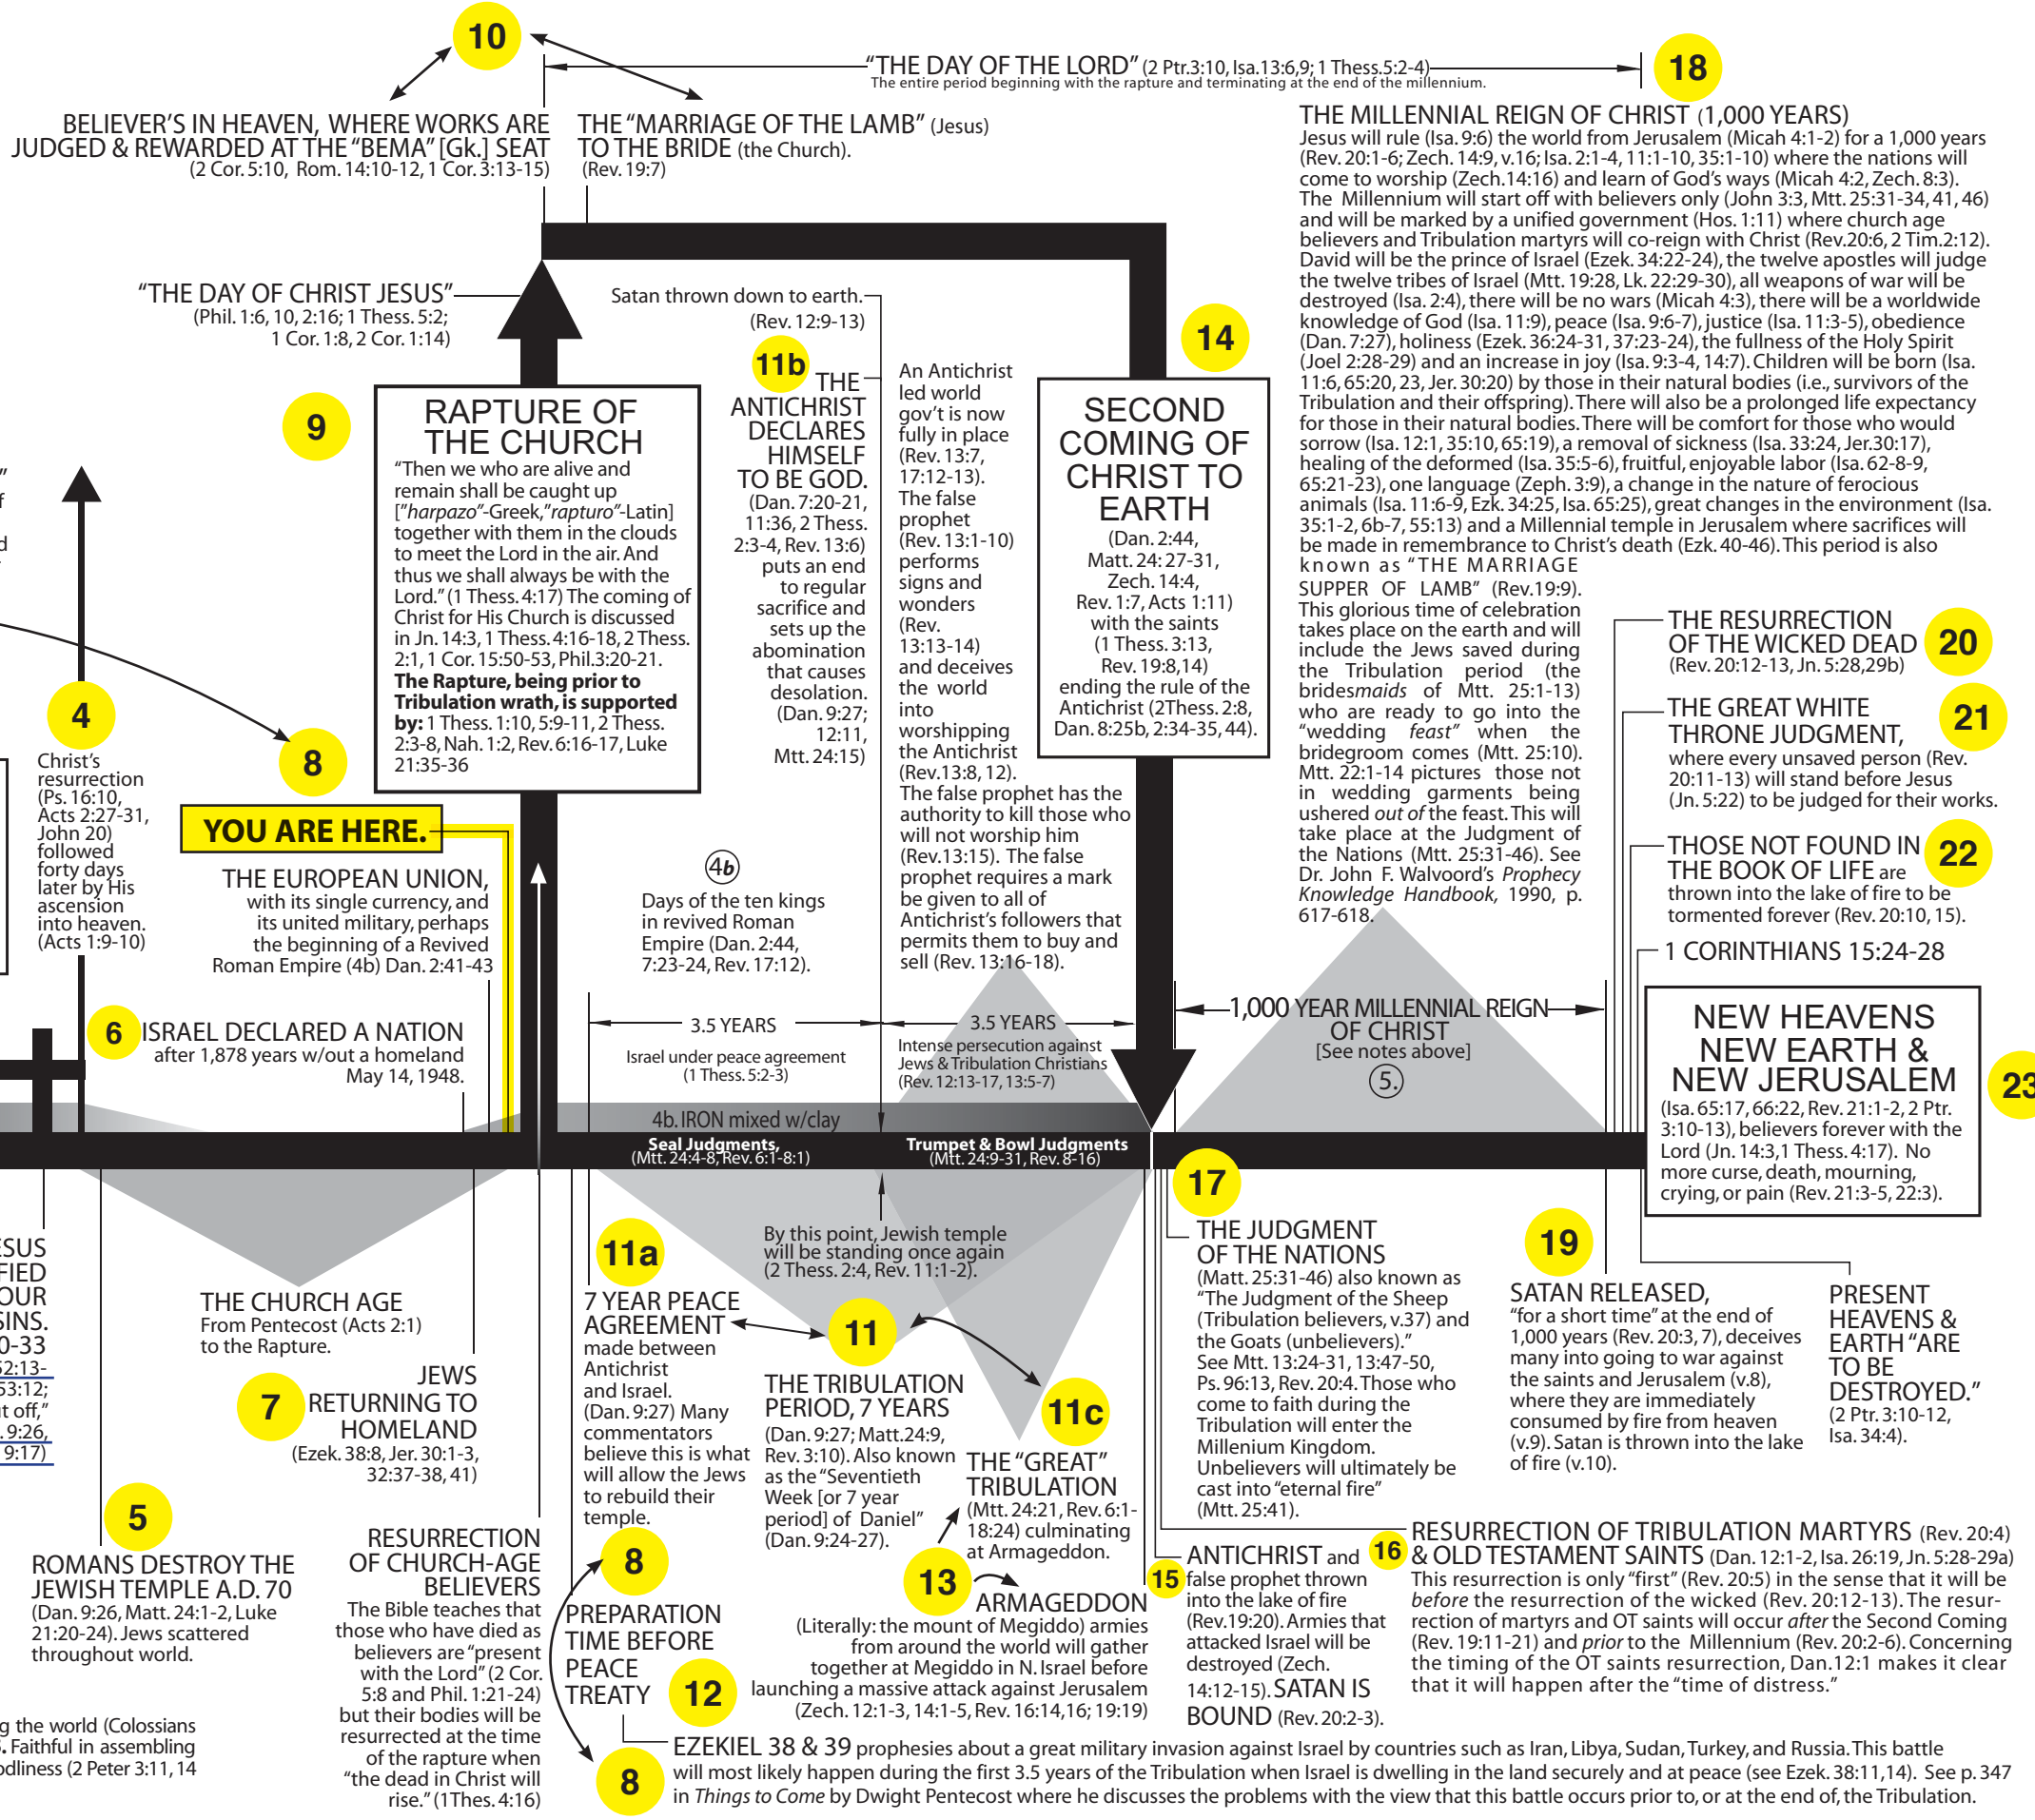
10

BELIEVER'S IN HEAVEN, WHERE WORKS ARE JUDGED & REWARDED AT THE "BEMA" [Gk.] SEAT (2 Cor. 5:10, Rom. 14:10-12, 1 Cor. 3:13-15)

THE "MARRIAGE OF THE LAMB" (Jesus) TO THE BRIDE (the Church). (Rev. 19:7)

"THE DAY OF THE LORD" (2 Ptr.3:10, Isa.13:6,9; 1 Thess.5:2-4)
The entire period beginning with the rapture and terminating at the end of the millennium.

18

THE MILLENNIAL REIGN OF CHRIST (1,000 YEARS)
Jesus will rule (Isa. 9:6) the world from Jerusalem (Micah 4:1-2) for a 1,000 years (Rev. 20:1-6; Zech. 14:9, v.16; Isa. 2:1-4, 11:1-10, 35:1-10) where the nations will come to worship (Zech.14:16) and learn of God's ways (Micah 4:2, Zech. 8:3). The Millennium will start off with believers only (John 3:3, Mtt. 25:31-34, 41, 46) and will be marked by a unified government (Hos. 1:11) where church age believers and Tribulation martyrs will co-reign with Christ (Rev.20:6, 2 Tim.2:12). David will be the prince of Israel (Ezek. 34:22-24), the twelve apostles will judge the twelve tribes of Israel (Mtt. 19:28, Lk. 22:29-30), all weapons of war will be destroyed (Isa. 2:4), there will be no wars (Micah 4:3), there will be a worldwide knowledge of God (Isa. 11:9), peace (Isa. 9:6-7), justice (Isa. 11:3-5), obedience (Dan. 7:27), holiness (Ezek. 36:24-31, 37:23-24), the fullness of the Holy Spirit (Joel 2:28-29) and an increase in joy (Isa. 9:3-4, 14:7). Children will be born (Isa. 11:6, 65:20, 23, Jer. 30:20) by those in their natural bodies (i.e., survivors of the Tribulation and their offspring). There will also be a prolonged life expectancy for those in their natural bodies. There will be comfort for those who would sorrow (Isa. 12:1, 35:10, 65:19), a removal of sickness (Isa. 33:24, Jer.30:17), healing of the deformed (Isa. 35:5-6), fruitful, enjoyable labor (Isa. 62-8-9, 65:21-23), one language (Zeph. 3:9), a change in the nature of ferocious animals (Isa. 11:6-9, Ezk. 34:25, Isa. 65:25), great changes in the environment (Isa. 35:1-2, 6b-7, 55:13) and a Millennial temple in Jerusalem where sacrifices will be made in remembrance to Christ's death (Ezk. 40-46). This period is also known as "THE MARRIAGE SUPPER OF LAMB" (Rev.19:9). This glorious time of celebration takes place on the earth and will include the Jews saved during the Tribulation period (the bridesmaids of Mtt. 25:1-13) who are ready to go into the "wedding feast" when the bridegroom comes (Mtt. 25:10). Mtt. 22:1-14 pictures those not in wedding garments being ushered out of the feast. This will take place at the Judgment of the Nations (Mtt. 25:31-46). See Dr. John F. Walvoord's Prophecy Knowledge Handbook, 1990, p. 617-618.

"THE DAY OF CHRIST JESUS" (Phil. 1:6, 10, 2:16; 1 Thess. 5:2; 1 Cor. 1:8, 2 Cor. 1:14)

Satan thrown down to earth. (Rev. 12:9-13)

9

RAPTURE OF THE CHURCH
"Then we who are alive and remain shall be caught up ["harpazo"-Greek,"rapturo"-Latin] together with them in the clouds to meet the Lord in the air. And thus we shall always be with the Lord." (1 Thess. 4:17) The coming of Christ for His Church is discussed in Jn. 14:3, 1 Thess. 4:16-18, 2 Thess. 2:1, 1 Cor. 15:50-53, Phil.3:20-21. The Rapture, being prior to Tribulation wrath, is supported by: 1 Thess. 1:10, 5:9-11, 2 Thess. 2:3-8, Nah. 1:2, Rev. 6:16-17, Luke 21:35-36

11b THE ANTICHRIST DECLARES HIMSELF TO BE GOD. (Dan. 7:20-21, 11:36, 2 Thess. 2:3-4, Rev. 13:6) puts an end to regular sacrifice and sets up the abomination that causes desolation. (Dan. 9:27; 12:11, Mtt. 24:15)

An Antichrist led world gov't is now fully in place (Rev. 13:7, 17:12-13). The false prophet (Rev. 13:1-10) performs signs and wonders (Rev. 13:13-14) and deceives the world into worshipping the Antichrist (Rev.13:8, 12). The false prophet has the authority to kill those who will not worship him (Rev.13:15). The false prophet requires a mark be given to all of Antichrist's followers that permits them to buy and sell (Rev. 13:16-18).

14

SECOND COMING OF CHRIST TO EARTH
(Dan. 2:44, Matt. 24:27-31, Zech. 14:4, Rev. 1:7, Acts 1:11) with the saints (1 Thess. 3:13, Rev. 19:8,14) ending the rule of the Antichrist (2Thess. 2:8, Dan. 8:25b, 2:34-35, 44).

THE RESURRECTION OF THE WICKED DEAD (Rev. 20:12-13, Jn. 5:28,29b) 20

THE GREAT WHITE THRONE JUDGMENT, where every unsaved person (Rev. 20:11-13) will stand before Jesus (Jn. 5:22) to be judged for their works. 21

THOSE NOT FOUND IN THE BOOK OF LIFE are thrown into the lake of fire to be tormented forever (Rev. 20:10, 15). 22

1 CORINTHIANS 15:24-28

4
Christ's resurrection (Ps. 16:10, Acts 2:27-31, John 20) followed forty days later by His ascension into heaven. (Acts 1:9-10)

8

YOU ARE HERE.

THE EUROPEAN UNION, with its single currency, and its united military, perhaps the beginning of a Revived Roman Empire (4b) Dan. 2:41-43

4b
Days of the ten kings in revived Roman Empire (Dan. 2:44, 7:23-24, Rev. 17:12).

6 ISRAEL DECLARED A NATION after 1,878 years w/out a homeland May 14, 1948.

3.5 YEARS
Israel under peace agreement (1 Thess. 5:2-3)

3.5 YEARS
Intense persecution against Jews & Tribulation Christians (Rev. 12:13-17, 13:5-7)

1,000 YEAR MILLENNIAL REIGN OF CHRIST [See notes above] 5.

NEW HEAVENS NEW EARTH & NEW JERUSALEM
(Isa. 65:17, 66:22, Rev. 21:1-2, 2 Ptr. 3:10-13), believers forever with the Lord (Jn. 14:3, 1 Thess. 4:17). No more curse, death, mourning, crying, or pain (Rev. 21:3-5, 22:3).

23

4b. IRON mixed w/clay

Seal Judgments, (Mtt. 24:4-8, Rev. 6:1-8:1)
Trumpet & Bowl Judgments (Mtt. 24:9-31, Rev. 8-16)

17
THE JUDGMENT OF THE NATIONS
(Matt. 25:31-46) also known as "The Judgment of the Sheep (Tribulation believers, v.37) and the Goats (unbelievers)." See Mtt. 13:24-31, 13:47-50, Ps. 96:13, Rev. 20:4. Those who come to faith during the Tribulation will enter the Millenium Kingdom. Unbelievers will ultimately be cast into "eternal fire" (Mtt. 25:41).

19
SATAN RELEASED, "for a short time" at the end of 1,000 years (Rev. 20:3, 7), deceives many into going to war against the saints and Jerusalem (v.8), where they are immediately consumed by fire from heaven (v.9). Satan is thrown into the lake of fire (v.10).

PRESENT HEAVENS & EARTH "ARE TO BE DESTROYED." (2 Ptr. 3:10-12, Isa. 34:4).

By this point, Jewish temple will be standing once again (2 Thess. 2:4, Rev. 11:1-2).

ESUS FIED OUR SINS. 0-33 52:13- 53:12; t off," 9:26, 9:17)

THE CHURCH AGE From Pentecost (Acts 2:1) to the Rapture.

7 JEWS RETURNING TO HOMELAND (Ezek. 38:8, Jer. 30:1-3, 32:37-38, 41)

11a
7 YEAR PEACE AGREEMENT made between Antichrist and Israel. (Dan. 9:27) Many commentators believe this is what will allow the Jews to rebuild their temple.

11
THE TRIBULATION PERIOD, 7 YEARS (Dan. 9:27; Matt.24:9, Rev. 3:10). Also known as the "Seventieth Week [or 7 year period] of Daniel" (Dan. 9:24-27).

11c
THE "GREAT" TRIBULATION (Mtt. 24:21, Rev. 6:1-18:24) culminating at Armageddon.

5
ROMANS DESTROY THE JEWISH TEMPLE A.D. 70 (Dan. 9:26, Matt. 24:1-2, Luke 21:20-24). Jews scattered throughout world.

RESURRECTION OF CHURCH-AGE BELIEVERS
The Bible teaches that those who have died as believers are "present with the Lord" (2 Cor. 5:8 and Phil. 1:21-24) but their bodies will be resurrected at the time of the rapture when "the dead in Christ will rise." (1Thes. 4:16)

8
PREPARATION TIME BEFORE PEACE TREATY 12

13 ARMAGEDDON
(Literally: the mount of Megiddo) armies from around the world will gather together at Megiddo in N. Israel before launching a massive attack against Jerusalem (Zech. 12:1-3, 14:1-5, Rev. 16:14,16; 19:19)

15 ANTICHRIST and false prophet thrown into the lake of fire (Rev.19:20). Armies that attacked Israel will be destroyed (Zech. 14:12-15). SATAN IS BOUND (Rev. 20:2-3).

16 RESURRECTION OF TRIBULATION MARTYRS (Rev. 20:4) & OLD TESTAMENT SAINTS (Dan. 12:1-2, Isa. 26:19, Jn. 5:28-29a)
This resurrection is only "first" (Rev. 20:5) in the sense that it will be before the resurrection of the wicked (Rev. 20:12-13). The resurrection of martyrs and OT saints will occur after the Second Coming (Rev. 19:11-21) and prior to the Millennium (Rev. 20:2-6). Concerning the timing of the OT saints resurrection, Dan.12:1 makes it clear that it will happen after the "time of distress."

g the world (Colossians . Faithful in assembling odliness (2 Peter 3:11, 14

8
EZEKIEL 38 & 39 prophesies about a great military invasion against Israel by countries such as Iran, Libya, Sudan, Turkey, and Russia. This battle will most likely happen during the first 3.5 years of the Tribulation when Israel is dwelling in the land securely and at peace (see Ezek. 38:11,14). See p. 347 in Things to Come by Dwight Pentecost where he discusses the problems with the view that this battle occurs prior to, or at the end of, the Tribulation.